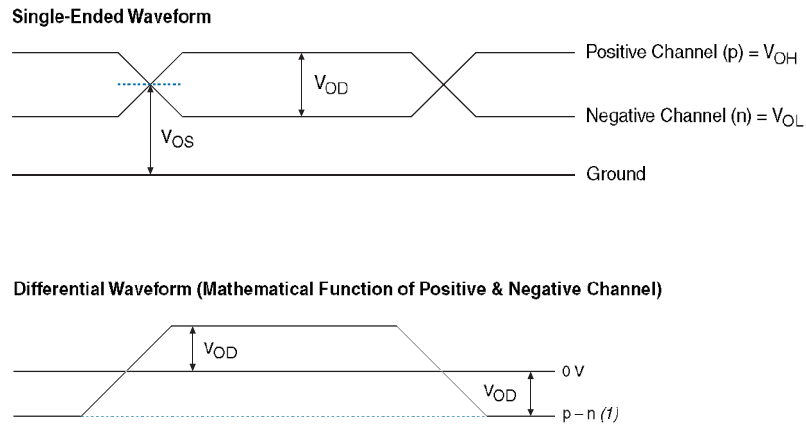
Single-Ended Waveform

Positive Channel (p) = $V_{OH}$

$V_{OD}$

Negative Channel (n) = $V_{OL}$

$V_{OS}$

Ground

Differential Waveform (Mathematical Function of Positive & Negative Channel)

$V_{OD}$

0 V

$V_{OD}$

p – n *(1)*